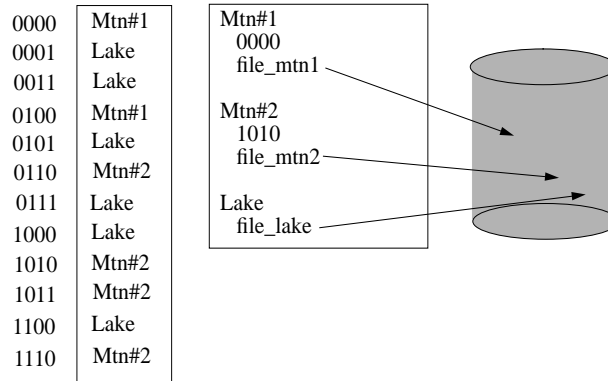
| | |
|---|---|
| 0000 | Mtn#1 |
| 0001 | Lake |
| 0011 | Lake |
| 0100 | Mtn#1 |
| 0101 | Lake |
| 0110 | Mtn#2 |
| 0111 | Lake |
| 1000 | Lake |
| 1010 | Mtn#2 |
| 1011 | Mtn#2 |
| 1100 | Lake |
| 1110 | Mtn#2 |

Mtn#1
0000
file_mtn1

Mtn#2
1010
file_mtn2

Lake
file_lake